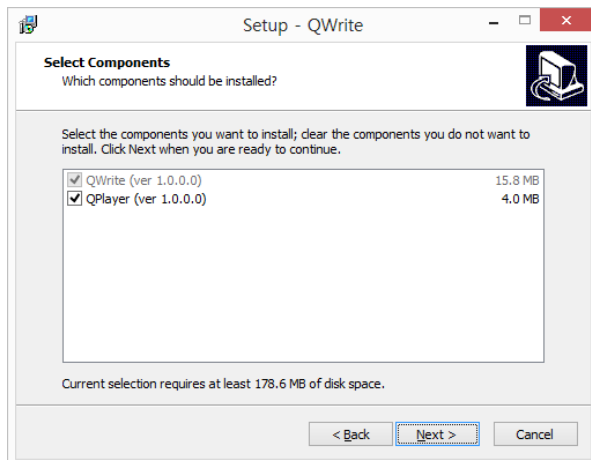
Setup - QWrite

Select Components
Which components should be installed?

Select the components you want to install; clear the components you do not want to install. Click Next when you are ready to continue.

QWrite (ver 1.0.0.0) 15.8 MB
QPlayer (ver 1.0.0.0) 4.0 MB

Current selection requires at least 178.6 MB of disk space.

< Back
Next >
Cancel